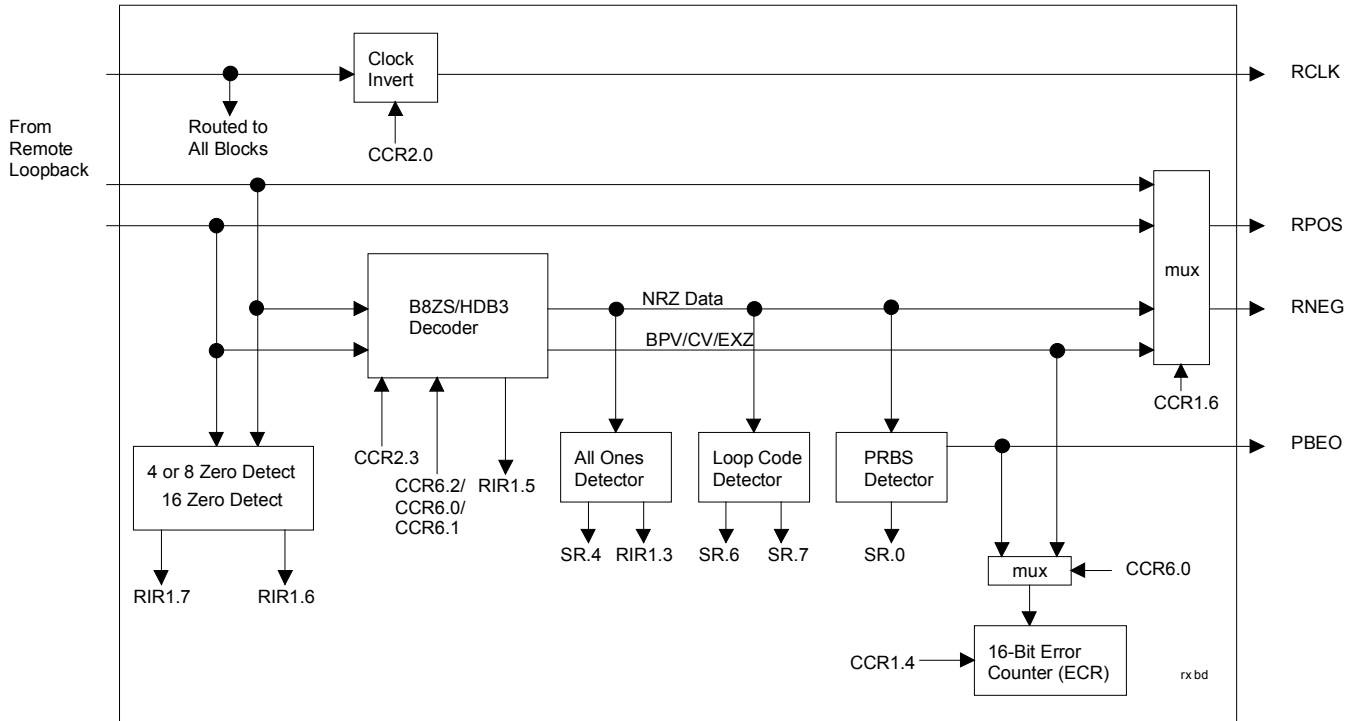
Clock Invert

RCLK

From Remote Loopback

Routed to All Blocks

CCR2.0

RPOS

mux

B8ZS/HDB3 Decoder

NRZ Data

RNEG

BPV/CV/EXZ

CCR1.6

PBEO

4 or 8 Zero Detect
16 Zero Detect

CCR2.3

CCR6.2/ CCR6.0/ CCR6.1

RIR1.5

All Ones Detector

Loop Code Detector

PRBS Detector

SR.4

RIR1.3

SR.6

SR.7

SR.0

mux

CCR6.0

RIR1.7

RIR1.6

CCR1.4

16-Bit Error Counter (ECR)

rx bd